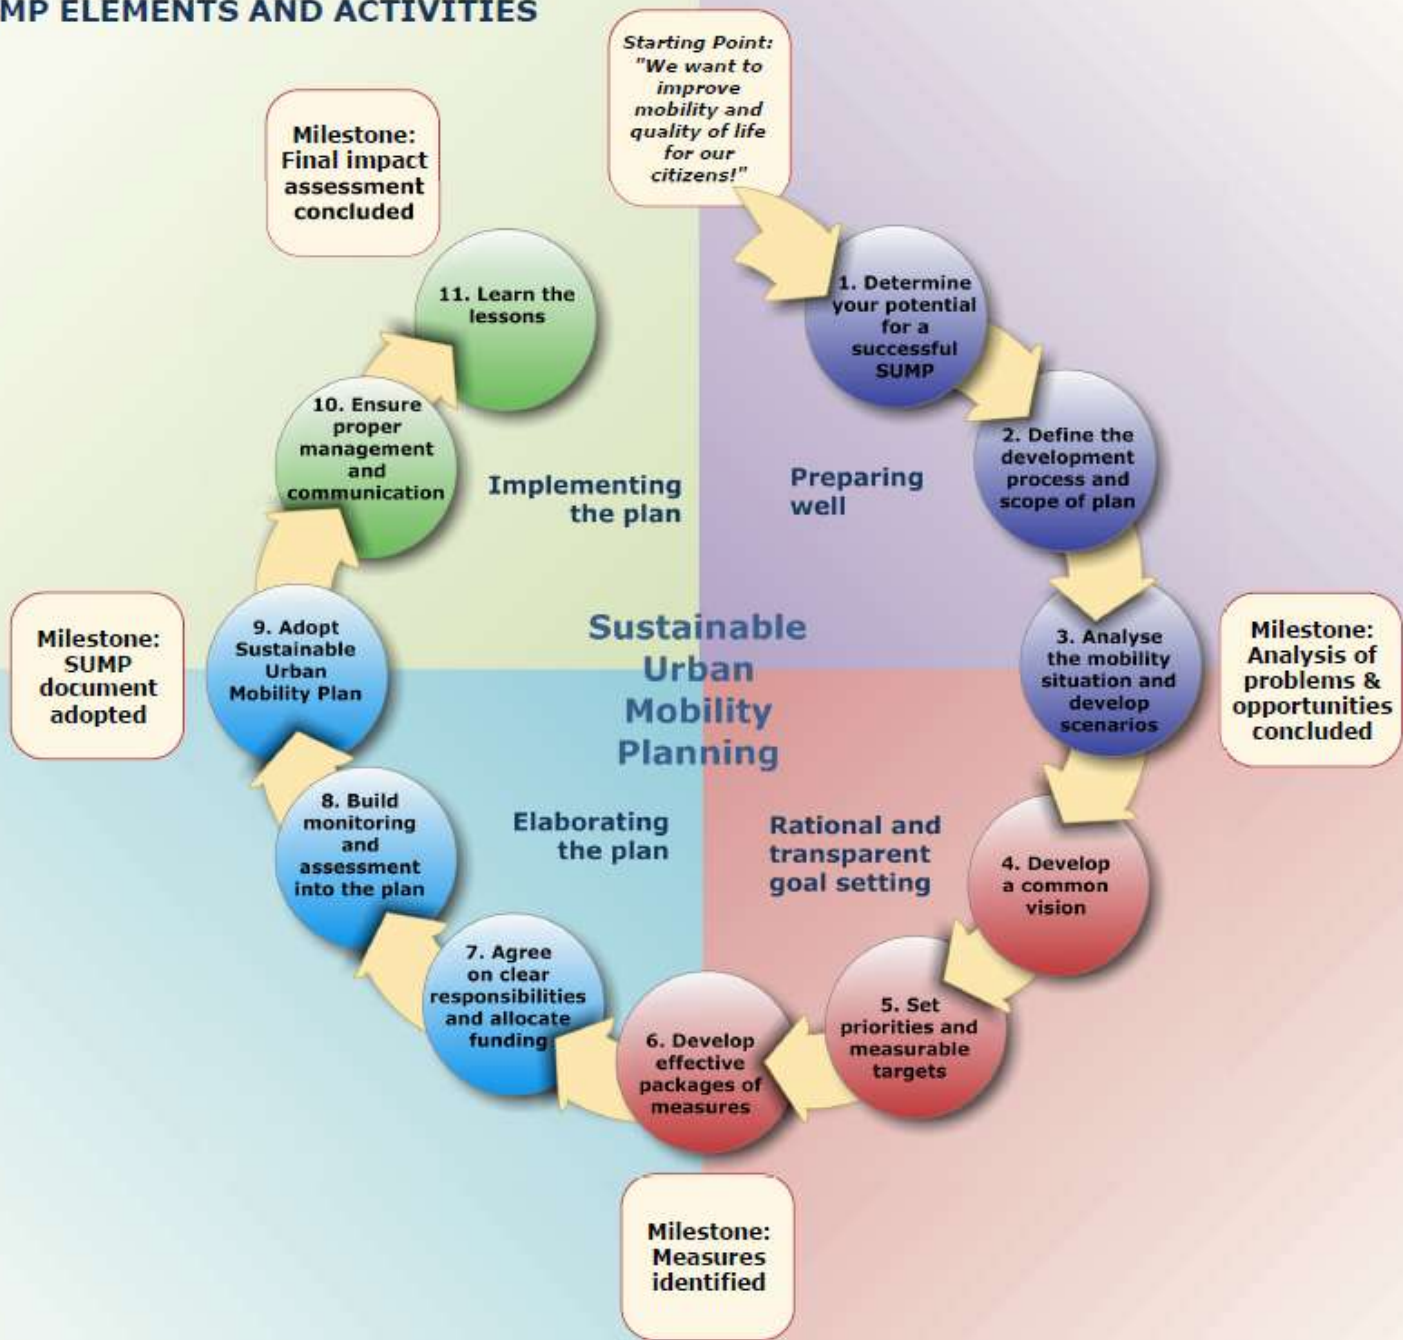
MP ELEMENTS AND ACTIVITIES

Starting Point: "We want to improve mobility and quality of life for our citizens!"

1. Determine your potential for a successful SUMP

2. Define the development process and scope of plan

Preparing well

3. Analyse the mobility situation and develop scenarios

Milestone: Analysis of problems & opportunities concluded

4. Develop a common vision

Rational and transparent goal setting

5. Set priorities and measurable targets

6. Develop effective packages of measures

Milestone: Measures identified

7. Agree on clear responsibilities and allocate funding

Elaborating the plan

8. Build monitoring and assessment into the plan

9. Adopt Sustainable Urban Mobility Plan

Milestone: SUMP document adopted

10. Ensure proper management and communication

Implementing the plan

11. Learn the lessons

Milestone: Final impact assessment concluded

Sustainable Urban Mobility Planning